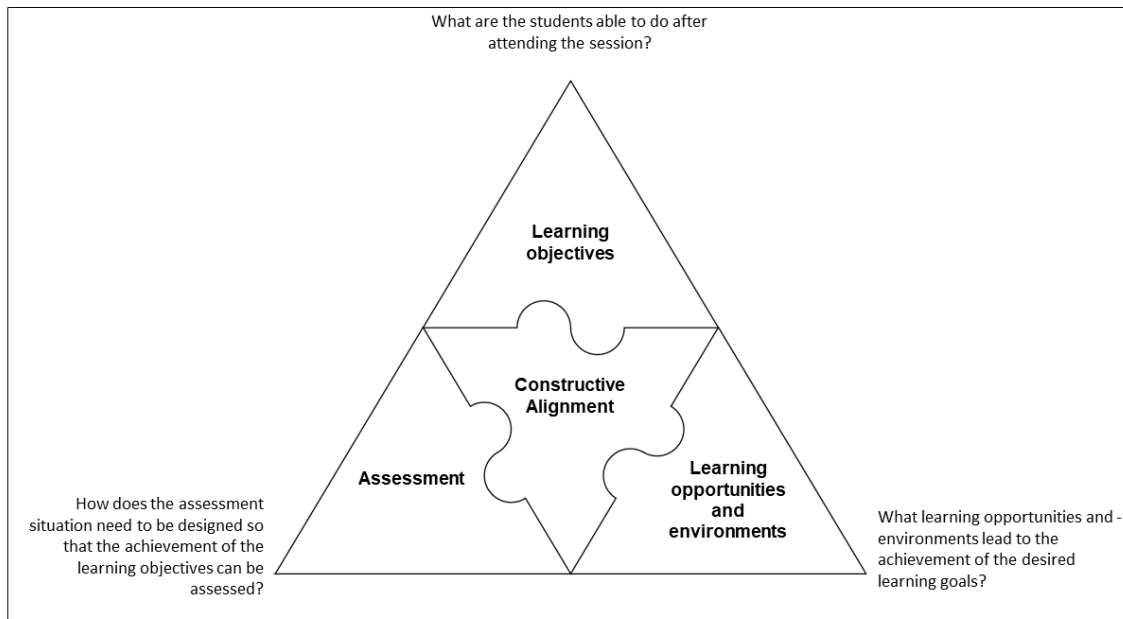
What are the students able to do after attending the session?

Learning objectives

Constructive Alignment

Assessment

Learning opportunities and environments

How does the assessment situation need to be designed so that the achievement of the learning objectives can be assessed?

What learning opportunities and -environments lead to the achievement of the desired learning goals?